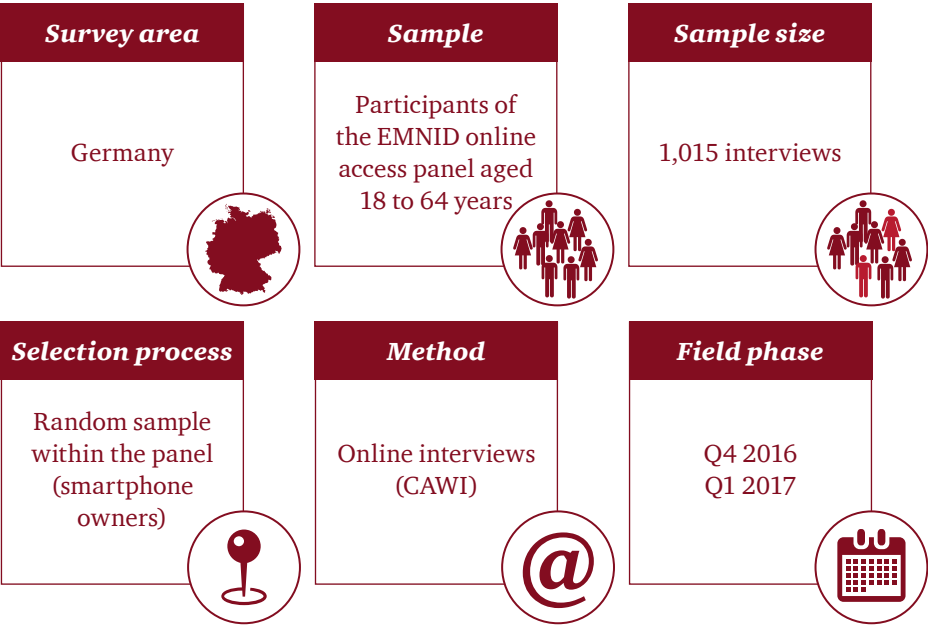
Survey area

Germany

Sample

Participants of the EMNID online access panel aged 18 to 64 years

Sample size

1,015 interviews

Selection process

Random sample within the panel (smartphone owners)

Method

Online interviews (CAWI)

Field phase

Q4 2016
Q1 2017